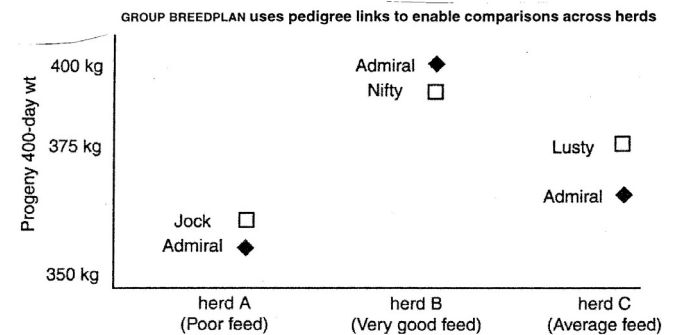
GROUP BREEDPLAN uses pedigree links to enable comparisons across herds

Progeny 400-day wt

400 kg

375 kg

350 kg

Admiral

Nifty

Lusty

Admiral

Jock

Admiral

herd A
(Poor feed)

herd B
(Very good feed)

herd C
(Average feed)